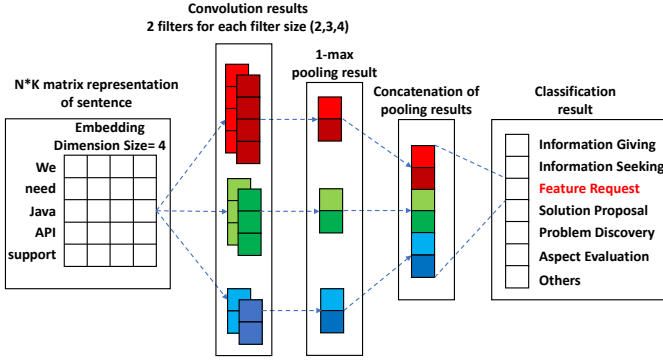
Convolution results
2 filters for each filter size (2,3,4)

N*K matrix representation of sentence

Embedding Dimension Size= 4

We
need
Java
API
support

1-max pooling result

Concatenation of pooling results

Classification result

Information Giving
Information Seeking
Feature Request
Solution Proposal
Problem Discovery
Aspect Evaluation
Others